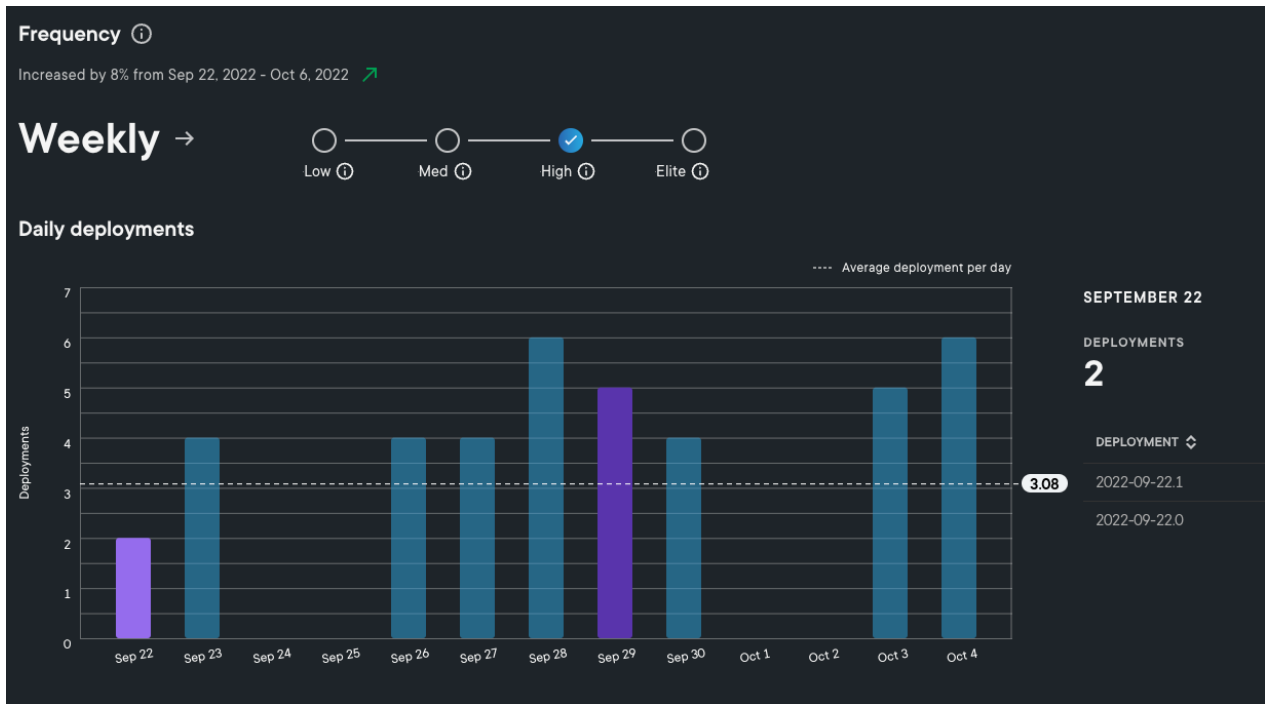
Frequency ⓘ

Increased by 8% from Sep 22, 2022 - Oct 6, 2022

Weekly →

Low ⓘ Med ⓘ High ⓘ Elite ⓘ

Daily deployments

Average deployment per day

7
6
5
4
3
2
1
0

Deployments

3.08

Sep 22 Sep 23 Sep 24 Sep 25 Sep 26 Sep 27 Sep 28 Sep 29 Sep 30 Oct 1 Oct 2 Oct 3 Oct 4

SEPTEMBER 22

DEPLOYMENTS
2

DEPLOYMENT

2022-09-22.1
2022-09-22.0